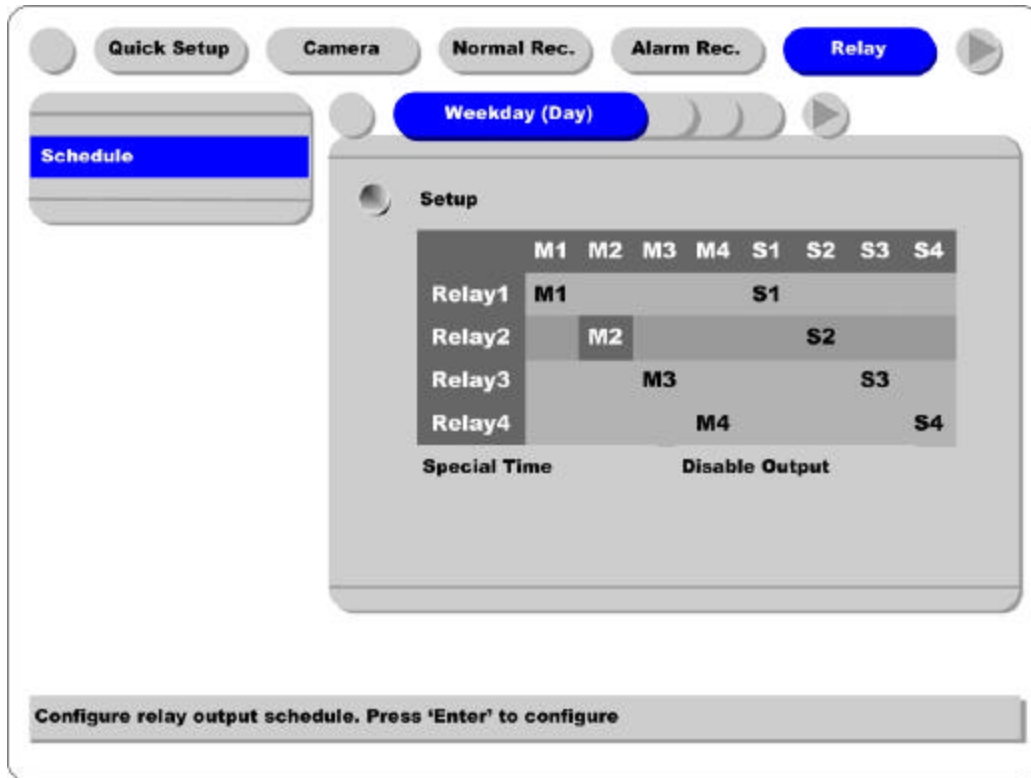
Quick Setup | Camera | Normal Rec. | Alarm Rec. | Relay

Schedule

Weekday (Day)

Setup

| | M1 | M2 | M3 | M4 | S1 | S2 | S3 | S4 |
|---|---|---|---|---|---|---|---|---|
| Relay1 | M1 | | | | S1 | | | |
| Relay2 | | M2 | | | | S2 | | |
| Relay3 | | | M3 | | | | S3 | |
| Relay4 | | | | M4 | | | | S4 |

Special Time

Disable Output

Configure relay output schedule. Press 'Enter' to configure